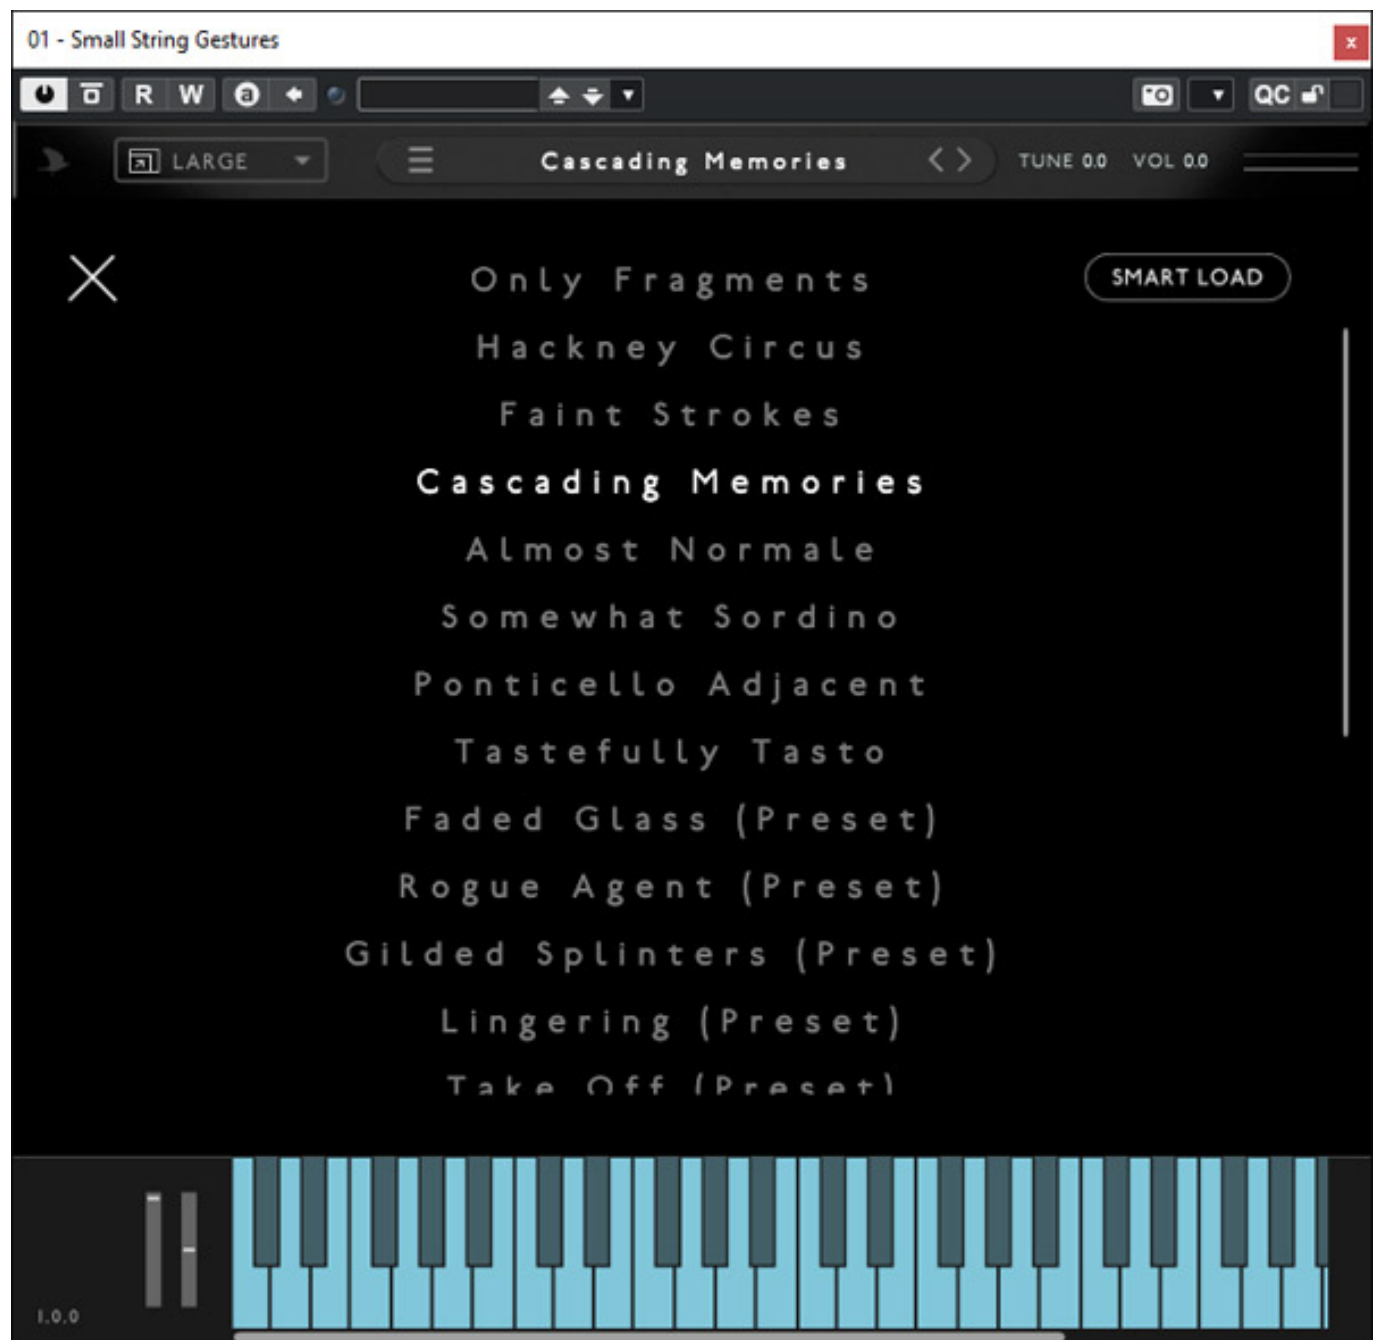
01 - Small String Gestures

R W

QC

LARGE

Cascading Memories

TUNE 0.0 VOL 0.0

SMART LOAD

Only Fragments

Hackney Circus

Faint Strokes

Cascading Memories

Almost Normale

Somewhat Sordino

Ponticello Adjacent

Tastefully Tasto

Faded Glass (Preset)

Rogue Agent (Preset)

Gilded Splinters (Preset)

Lingering (Preset)

Take Off (Preset)

1.0.0